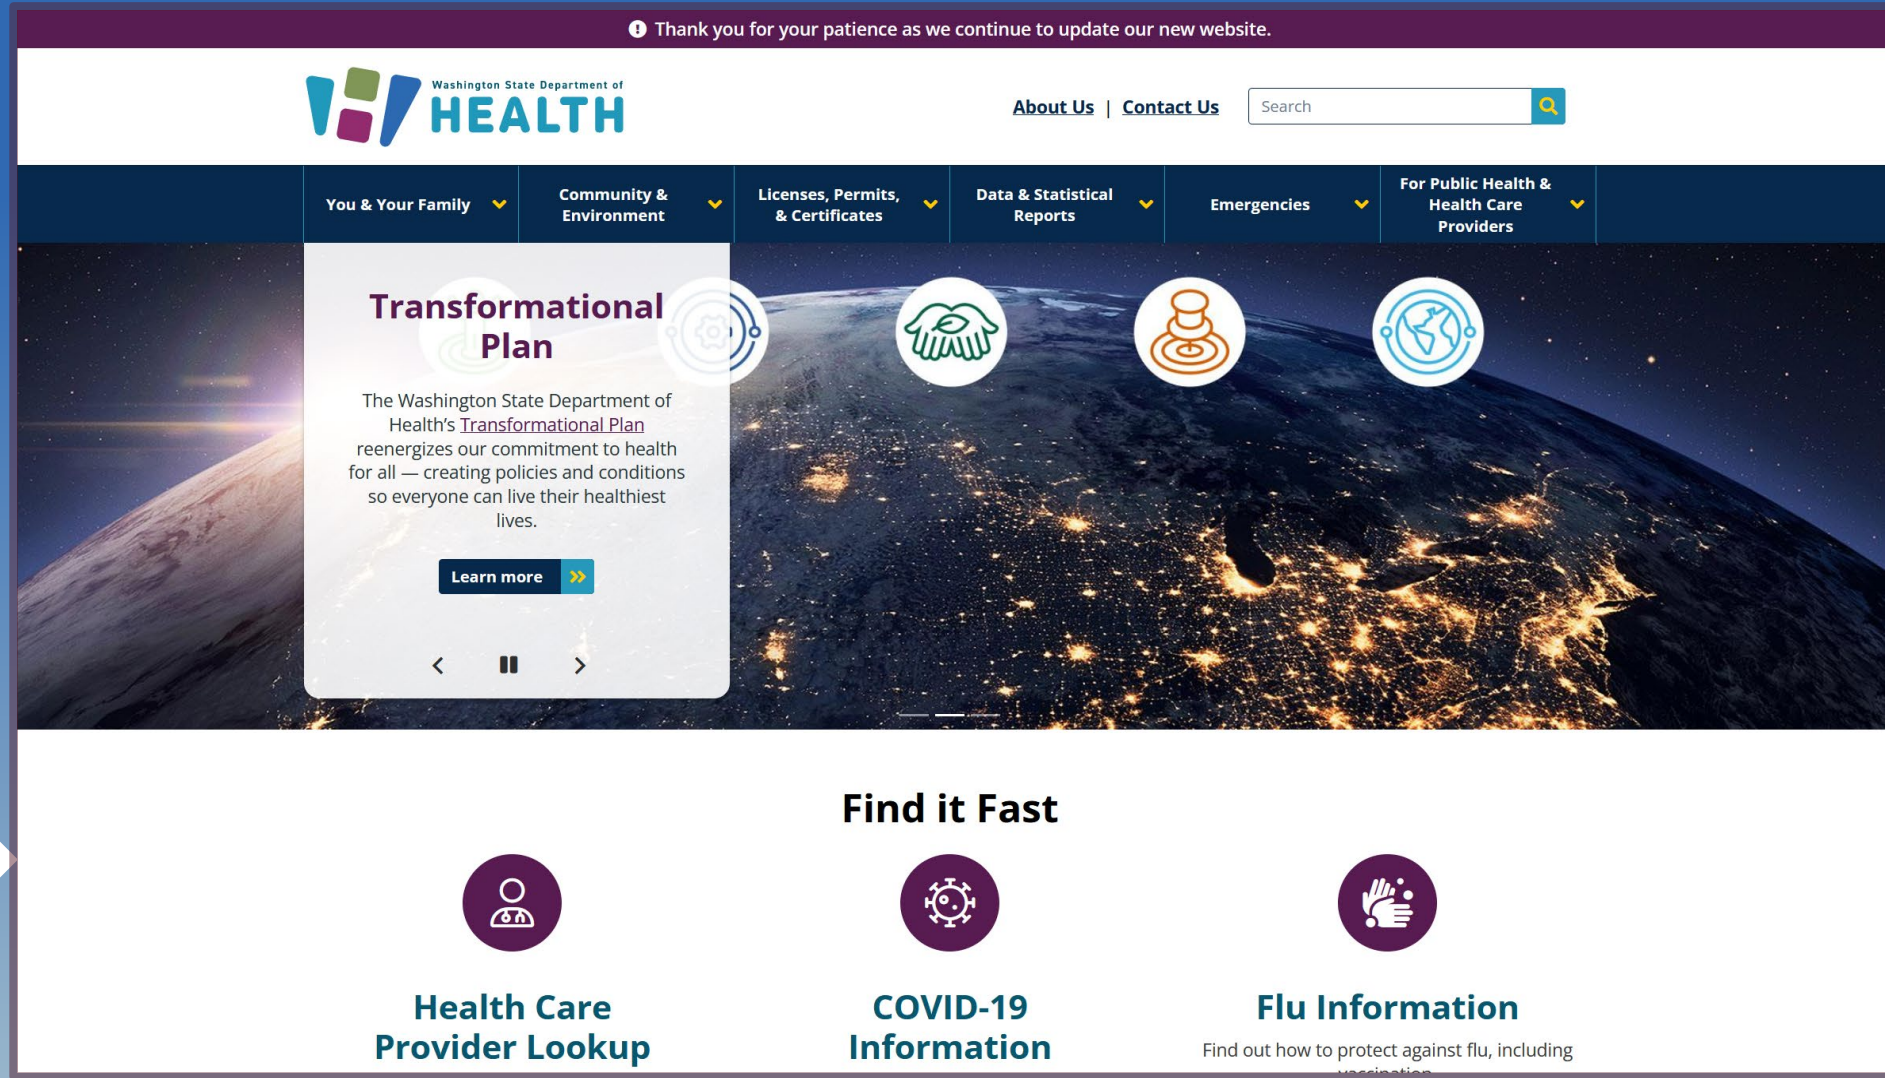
Thank you for your patience as we continue to update our new website.

Washington State Department of
HEALTH

About Us | Contact Us

Search

You & Your Family
Community & Environment
Licenses, Permits, & Certificates
Data & Statistical Reports
Emergencies
For Public Health & Health Care Providers

Transformational Plan

The Washington State Department of Health's Transformational Plan reenergizes our commitment to health for all — creating policies and conditions so everyone can live their healthiest lives.

Learn more

Find it Fast

Health Care Provider Lookup

COVID-19 Information

Flu Information

Find out how to protect against flu, including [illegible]